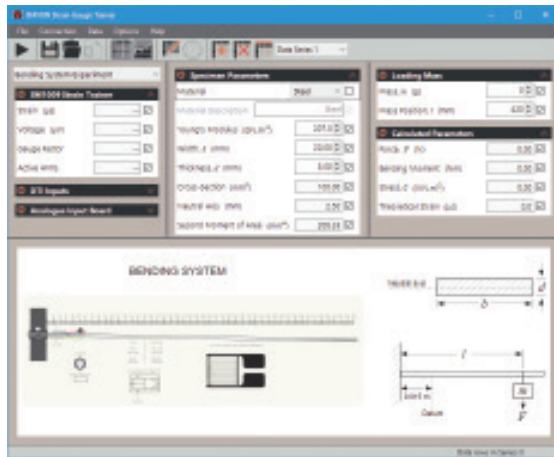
SM1009 Strain Gauge Trainer

File Connection Data Options Help

Data Series 1

Bending System Experiment

SM1009 Strain Trainer

Strain (µε)

Voltage (µV)

Gauge Factor

Active Arms

STD Inputs

Analogue Input Board

Specimen Parameters

Material Steel

Material Description Steel

Youngs Modulus (GN.m²) 207.0

Width, b (mm) 20.00

Thickness, d (mm) 5.00

Cross-section (mm²) 100.00

Neutral Axis (mm) 2.50

Second Moment of Area (mm⁴) 208.33

Loading Mass

Mass, m (g) 0

Mass Position, l (mm) 430

Calculated Parameters

Force, F (N) 0.00

Bending Moment (Nm) 0.00

Stress, σ (MN.m²) 0.00

Theoretical Strain (µε) 0.0

BENDING SYSTEM

neutral axis

b

d

l

Datum

F

Data saved in Series 1